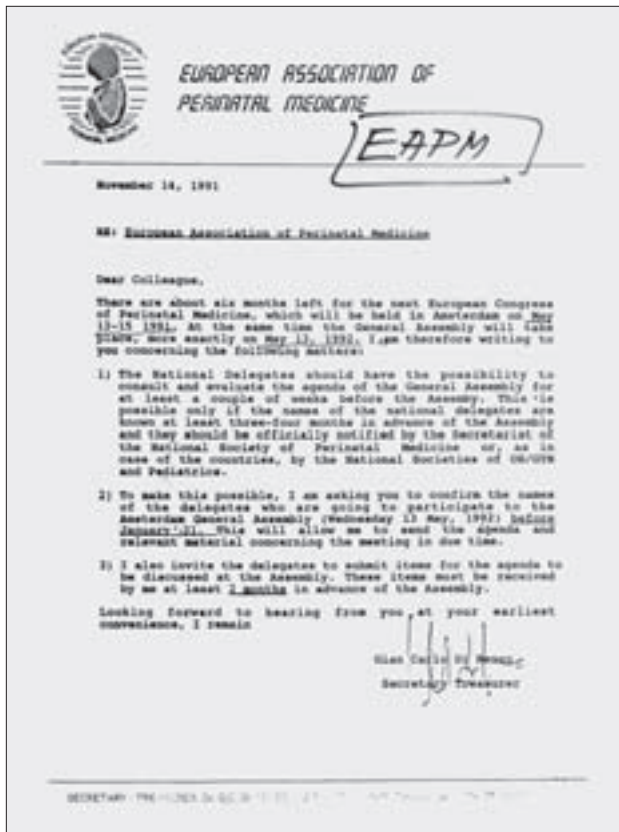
EUROPEAN ASSOCIATION OF PERINATAL MEDICINE

EAPM

November 14, 1991

RE: European Association of Perinatal Medicine

Dear Colleague,

There are about six months left for the next European Congress of Perinatal Medicine, which will be held in Amsterdam on May 13-15 1992. At the same time the General Assembly will take place, more exactly on May 13, 1992. I am therefore writing to you concerning the following matters:

1) The National Delegates should have the possibility to consult and evaluate the agenda of the General Assembly for at least a couple of weeks before the Assembly. This is possible only if the names of the national delegates are known at least three-four months in advance of the Assembly and they should be officially notified by the Secretariat of the National Society of Perinatal Medicine or, as in case of the countries, by the National Societies of OB/GYN and Pediatrics.

2) To make this possible, I am asking you to confirm the names of the delegates who are going to participate to the Amsterdam General Assembly (Wednesday 13 May, 1992) before January 31. This will allow me to send the agenda and relevant material concerning the meeting in due time.

3) I also invite the delegates to submit items for the agenda to be discussed at the Assembly. These items must be received by me at least 2 months in advance of the Assembly.

Looking forward to hearing from you at your earliest convenience, I remain

Gian Carlo Di Renzo
Secretary Treasurer

SECRETARY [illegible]